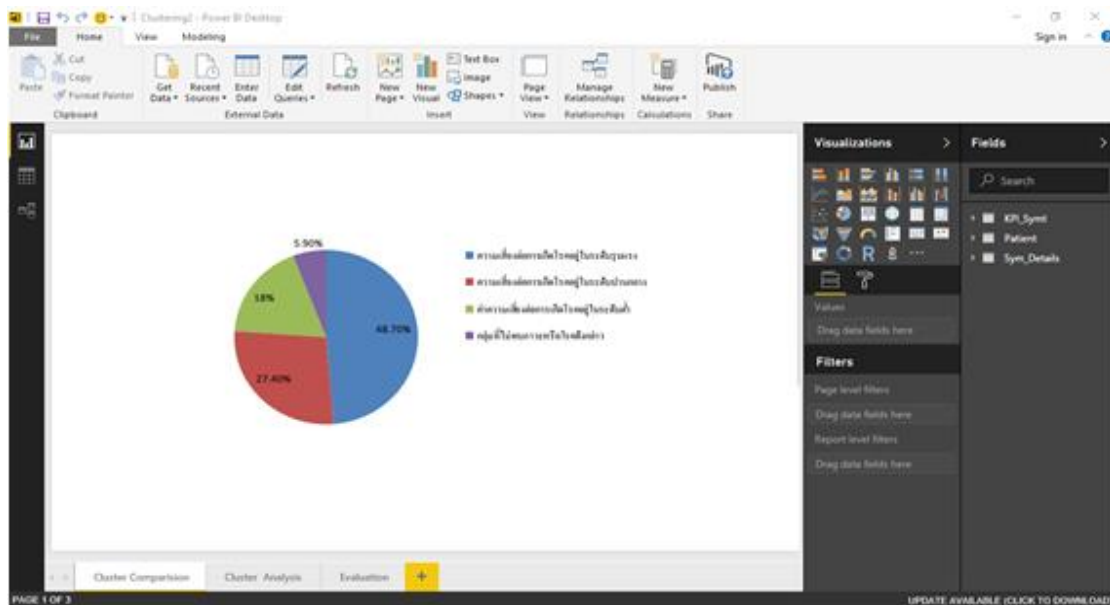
Clustering2 - Power BI Desktop

File  Home  View  Modeling

Sign in

Cut
Copy
Paste
Format Painter
Clipboard

Get Data
Recent Sources
Enter Data
Edit Queries
Refresh
External Data

New Page
New Visual
Text Box
Image
Shapes
Insert

Page View
View

Manage Relationships
Relationships

New Measure
Calculations

Publish
Share

5.90%
18%
48.70%
27.40%

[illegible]
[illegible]
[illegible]
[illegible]

Visualizations

Fields

Search

KPI_Symt
Patient
Sym_Details

Values
Drag data fields here

Filters
Page level filters
Drag data fields here
Report level filters
Drag data fields here

Cluster Comparision  Cluster Analysis  Evaluation  +

PAGE 1 OF 3

UPDATE AVAILABLE (CLICK TO DOWNLOAD